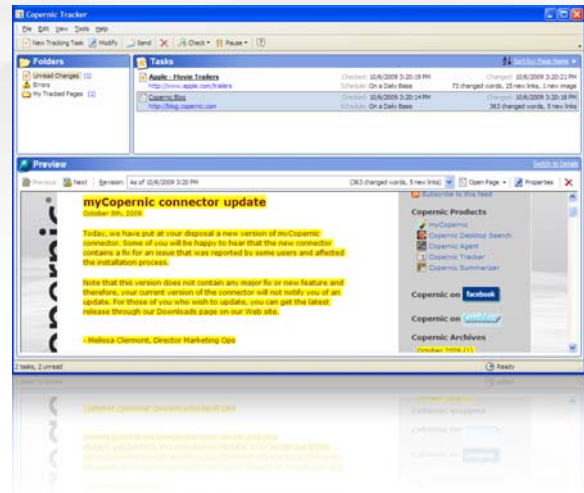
Copernic Tracker

File Edit View Tools Help

New Tracking Task | Modify | Send | Check | Pause |

Folders

Unread Changes (2)
Errors
My Tracked Pages (2)

Tasks

Sort by: Page Name

Apple - Movie Trailers
http://www.apple.com/trailers
Checked: 10/6/2009 3:20:19 PM
Schedule: On a Daily Basis
Changed: 10/6/2009 3:20:21 PM
73 changed words, 25 new links, 1 new image

Copernic Blog
http://blog.copernic.com
Checked: 10/6/2009 3:20:14 PM
Schedule: On a Daily Basis
Changed: 10/6/2009 3:20:17 PM
363 changed words, 5 new links

Preview

Switch to Details

Previous | Next | Revision: As of 10/6/2009 3:20 PM | (363 changed words, 5 new links) | Open Page | Properties

myCopernic connector update
October 5th, 2009

Today, we have put at your disposal a new version of myCopernic connector. Some of you will be happy to hear that the new connector contains a fix for an issue that was reported by some users and affected the installation process.

Note that this version does not contain any major fix or new feature and therefore, your current version of the connector will not notify you of an update. For those of you who wish to update, you can get the latest release through our Downloads page on our Web site.

- Melissa Clermont, Director Marketing Ops

Subscribe to this feed

Copernic Products
myCopernic
Copernic Desktop Search
Copernic Agent
Copernic Tracker
Copernic Summarizer

Copernic on facebook

Copernic on twitter

Copernic Archives
October 2009 (1)

2 tasks, 2 unread

Ready